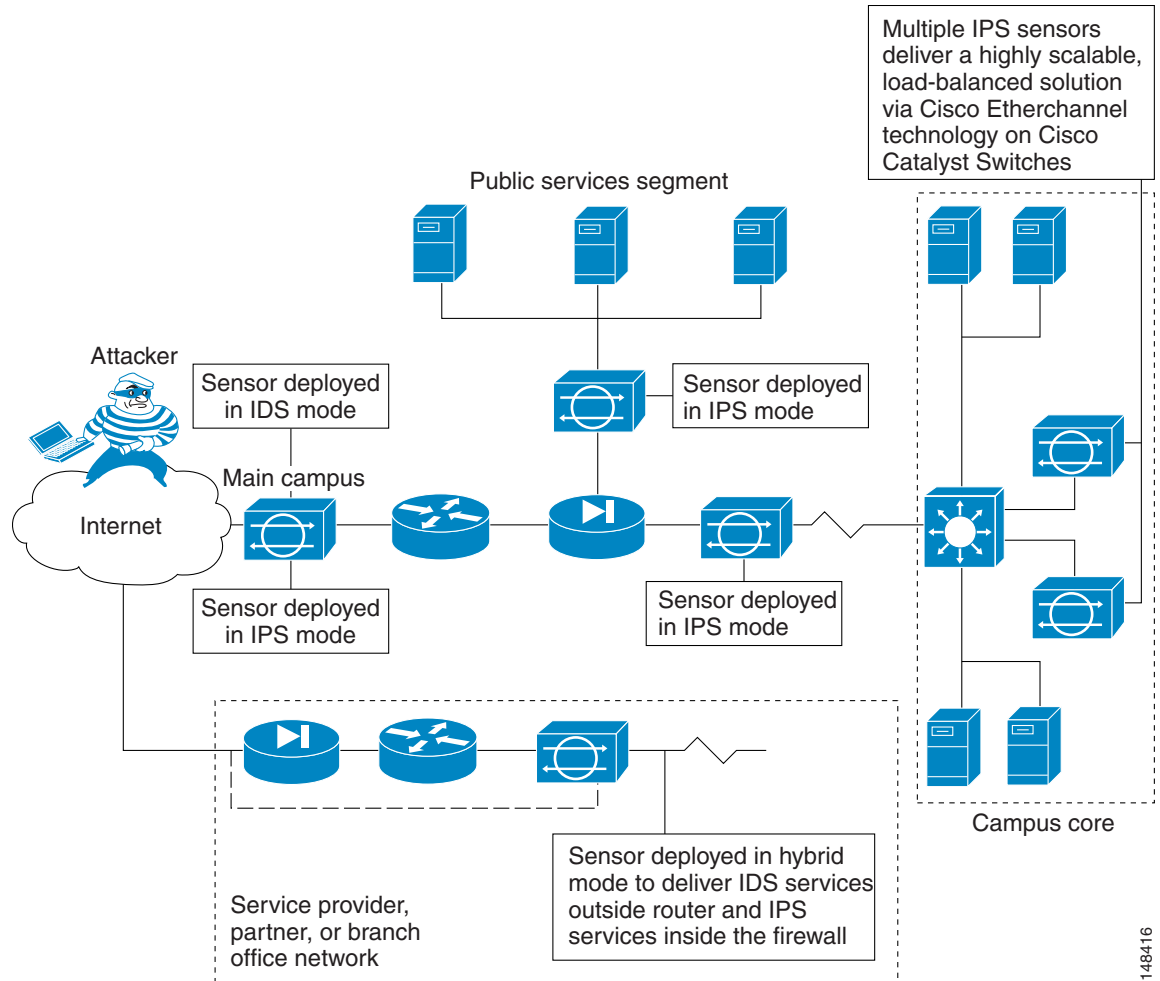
Multiple IPS sensors deliver a highly scalable, load-balanced solution via Cisco Etherchannel technology on Cisco Catalyst Switches

Public services segment

Attacker

Sensor deployed in IDS mode

Sensor deployed in IPS mode

Main campus

Internet

Sensor deployed in IPS mode

Sensor deployed in IPS mode

Sensor deployed in hybrid mode to deliver IDS services outside router and IPS services inside the firewall

Service provider, partner, or branch office network

Campus core

148416